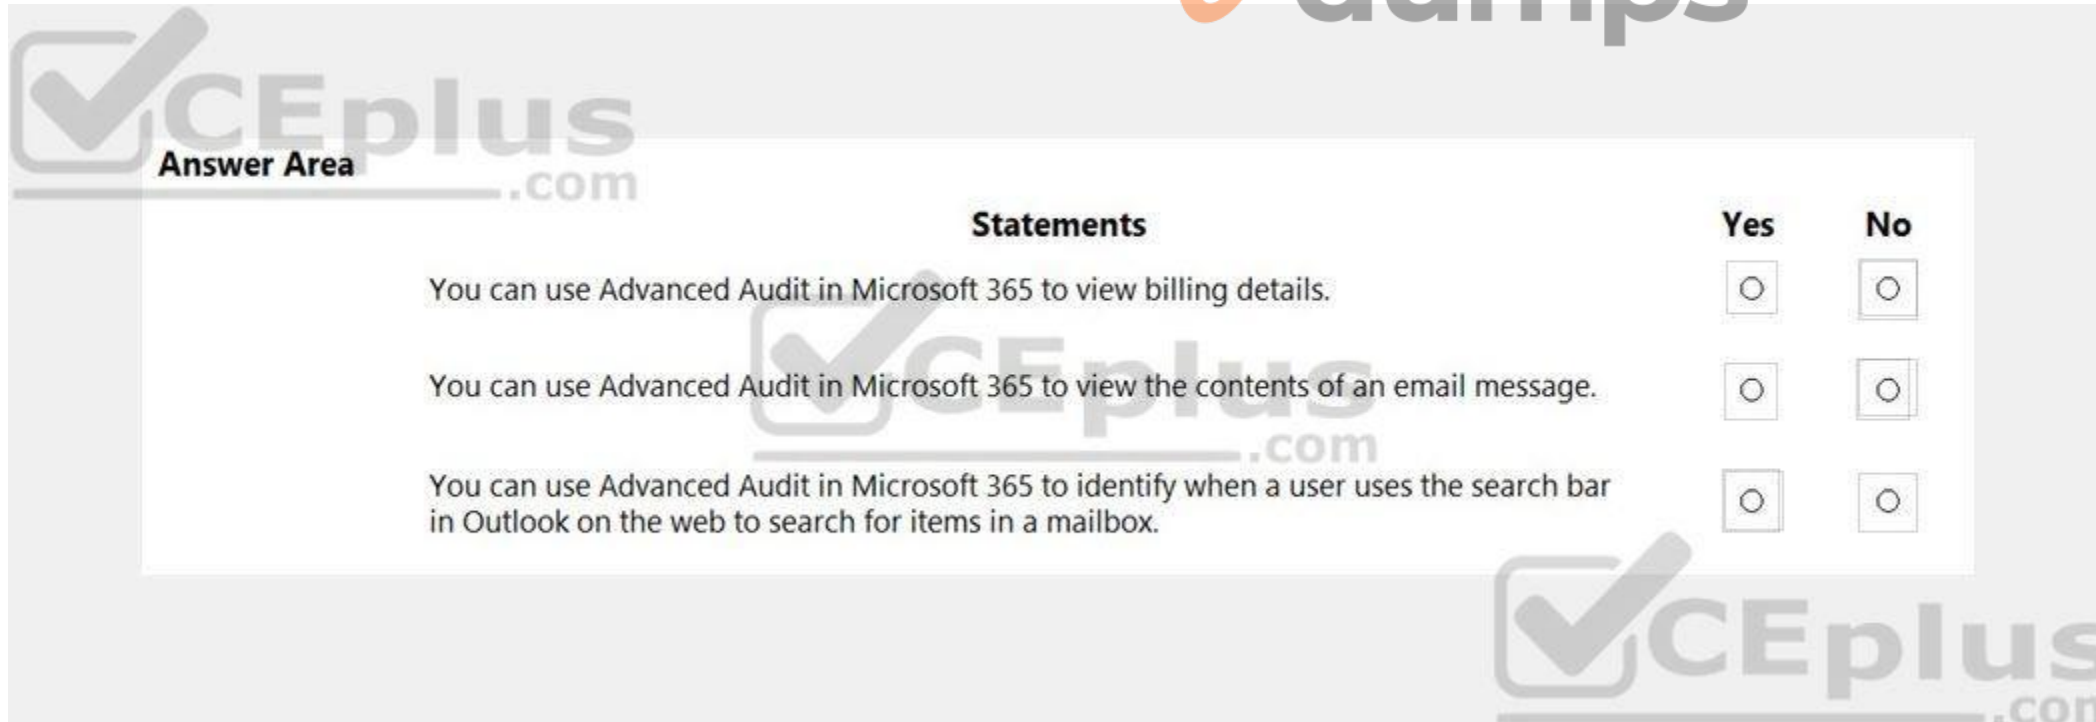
dumps

CEplus
.com

Answer Area

| Statements | Yes | No |
|---|---|---|
| You can use Advanced Audit in Microsoft 365 to view billing details. | ○ | ○ |
| You can use Advanced Audit in Microsoft 365 to view the contents of an email message. | ○ | ○ |
| You can use Advanced Audit in Microsoft 365 to identify when a user uses the search bar in Outlook on the web to search for items in a mailbox. | ○ | ○ |

CEplus
.com

CEplus
.com